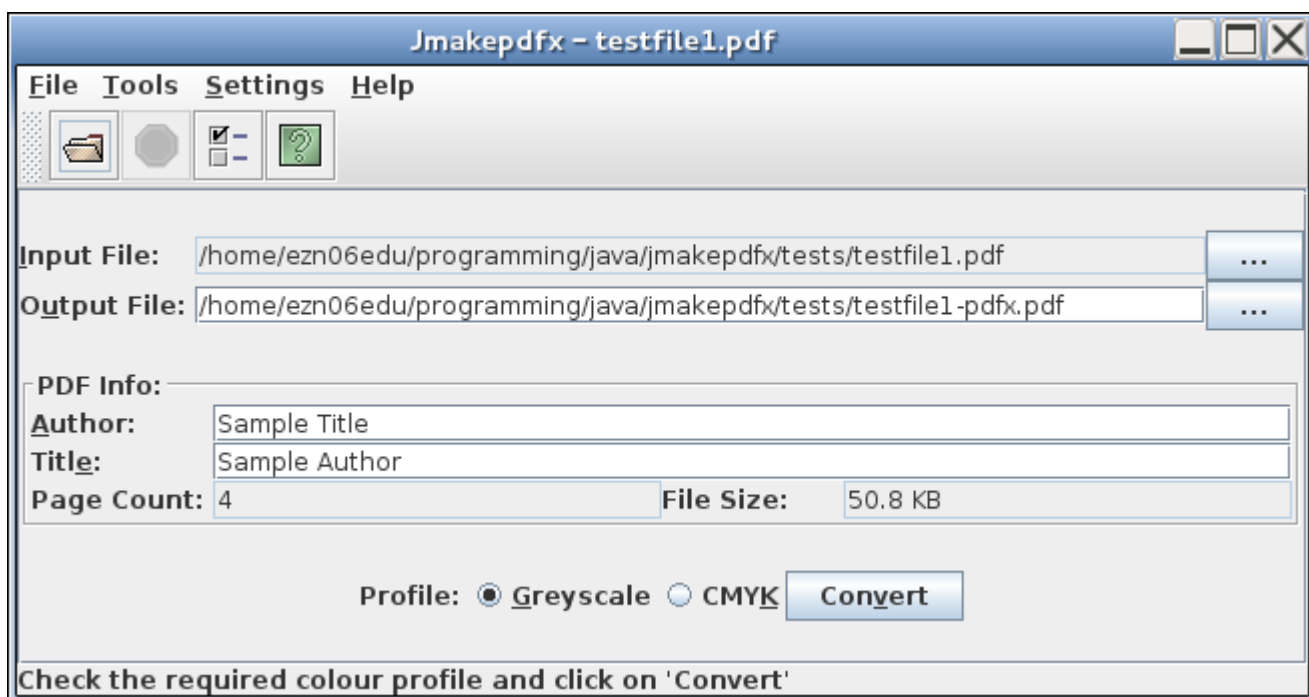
Jmakepdfx - testfile1.pdf

File Tools Settings Help

Input File: /home/ezn06edu/programming/java/jmakepdfx/tests/testfile1.pdf ...

Output File: /home/ezn06edu/programming/java/jmakepdfx/tests/testfile1-pdfx.pdf ...

PDF Info:

Author: Sample Title

Title: Sample Author

Page Count: 4 File Size: 50.8 KB

Profile: Greyscale CMYK Convert

Check the required colour profile and click on 'Convert'